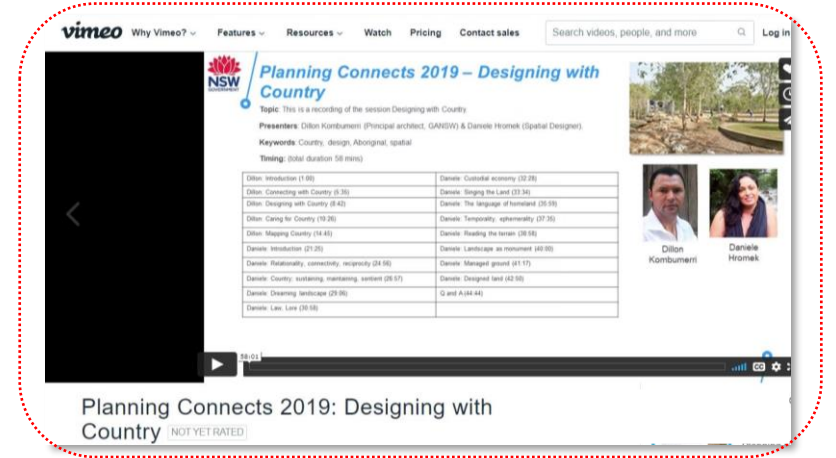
vimeo Why Vimeo? Features Resources Watch Pricing Contact sales Search videos, people, and more Log in

NSW GOVERNMENT

Planning Connects 2019 – Designing with Country

Topic: This is a recording of the session Designing with Country

Presenters: Dillon Kombumerri (Principal architect, GANSW) & Daniele Hromek (Spatial Designer).

Keywords: Country, design, Aboriginal, spatial

Timing: (total duration 58 mins)

| | |
|---|---|
| Dillon: Introduction (1:00) | Daniele: Custodial economy (32:28) |
| Dillon: Connecting with Country (5:35) | Daniele: Singing the Land (33:34) |
| Dillon: Designing with Country (8:42) | Daniele: The language of homeland (35:59) |
| Dillon: Caring for Country (10:26) | Daniele: Temporality, ephemerality (37:35) |
| Dillon: Mapping Country (14:45) | Daniele: Reading the terrain (38:58) |
| Daniele: Introduction (21:25) | Daniele: Landscape as monument (40:00) |
| Daniele: Relationality, connectivity, reciprocity (24:56) | Daniele: Managed ground (41:17) |
| Daniele: Country: sustaining, maintaining, sentient (26:57) | Daniele: Designed land (42:00) |
| Daniele: Dreaming: landscape (29:06) | Q and A (44:44) |
| Daniele: Law: Lore (30:58) | |

Dillon Kombumerri

Daniele Hromek

58:01

CC

Planning Connects 2019: Designing with Country NOT YET RATED